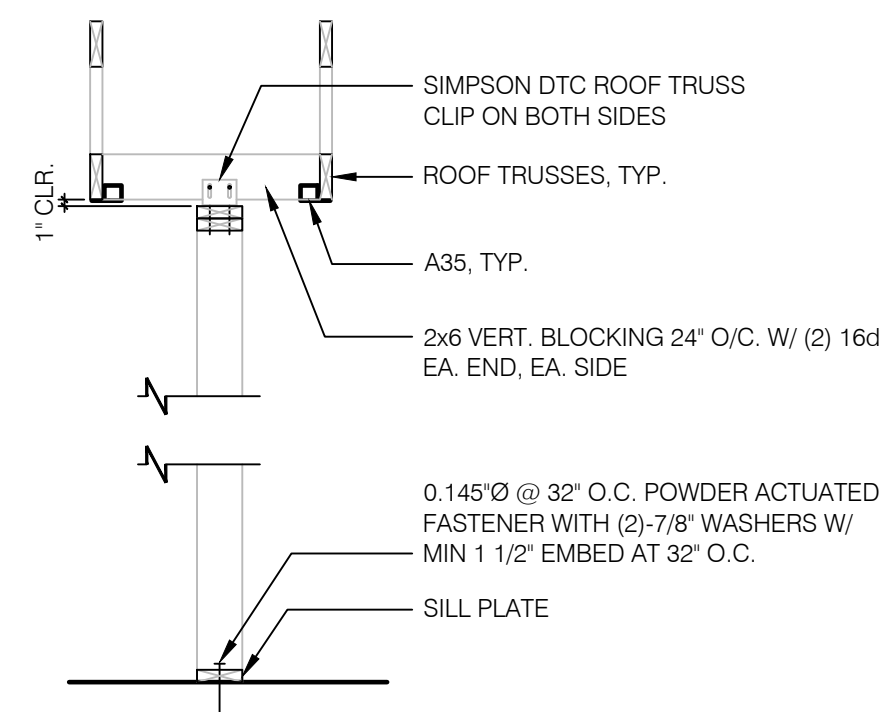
SIMPSON DTC ROOF TRUSS CLIP ON BOTH SIDES

1" CLR.

ROOF TRUSSES, TYP.

A35, TYP.

2x6 VERT. BLOCKING 24" O/C. W/ (2) 16d EA. END, EA. SIDE

0.145"Ø @ 32" O.C. POWDER ACTUATED FASTENER WITH (2)-7/8" WASHERS W/ MIN 1 1/2" EMBED AT 32" O.C.

SILL PLATE